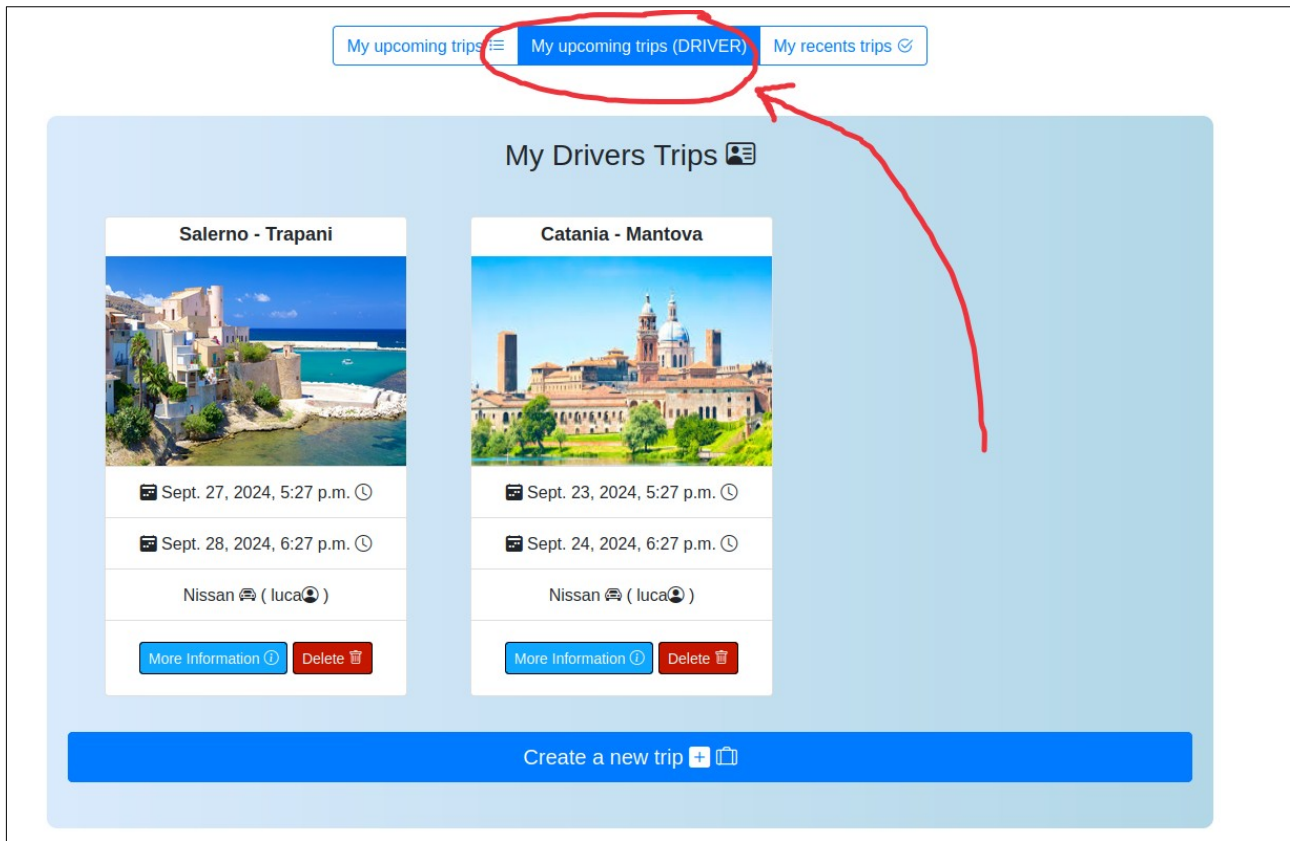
My upcoming trips | My upcoming trips (DRIVER) | My recents trips

My Drivers Trips

Salerno - Trapani

Sept. 27, 2024, 5:27 p.m.

Sept. 28, 2024, 6:27 p.m.

Nissan ( luca )

More Information | Delete

Catania - Mantova

Sept. 23, 2024, 5:27 p.m.

Sept. 24, 2024, 6:27 p.m.

Nissan ( luca )

More Information | Delete

Create a new trip